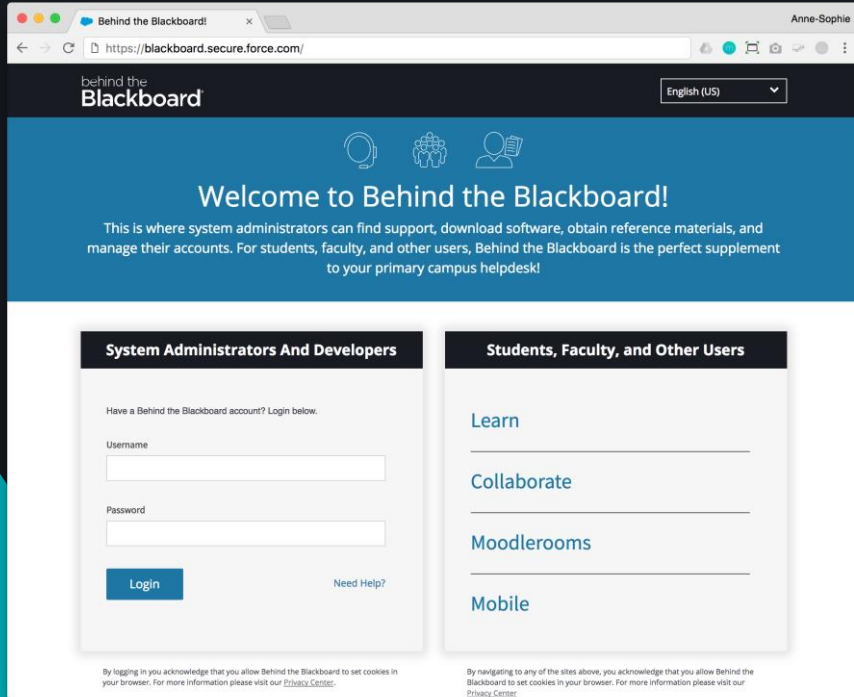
Behind the Blackboard! ×

Anne-Sophie

https://blackboard.secure.force.com/

behind the
Blackboard

English (US)

Welcome to Behind the Blackboard!

This is where system administrators can find support, download software, obtain reference materials, and manage their accounts. For students, faculty, and other users, Behind the Blackboard is the perfect supplement to your primary campus helpdesk!

System Administrators And Developers

Have a Behind the Blackboard account? Login below.

Username

Password

Login

Need Help?

By logging in you acknowledge that you allow Behind the Blackboard to set cookies in your browser. For more information please visit our Privacy Center.

Students, Faculty, and Other Users

Learn

Collaborate

Moodlerooms

Mobile

By navigating to any of the sites above, you acknowledge that you allow Behind the Blackboard to set cookies in your browser. For more information please visit our Privacy Center